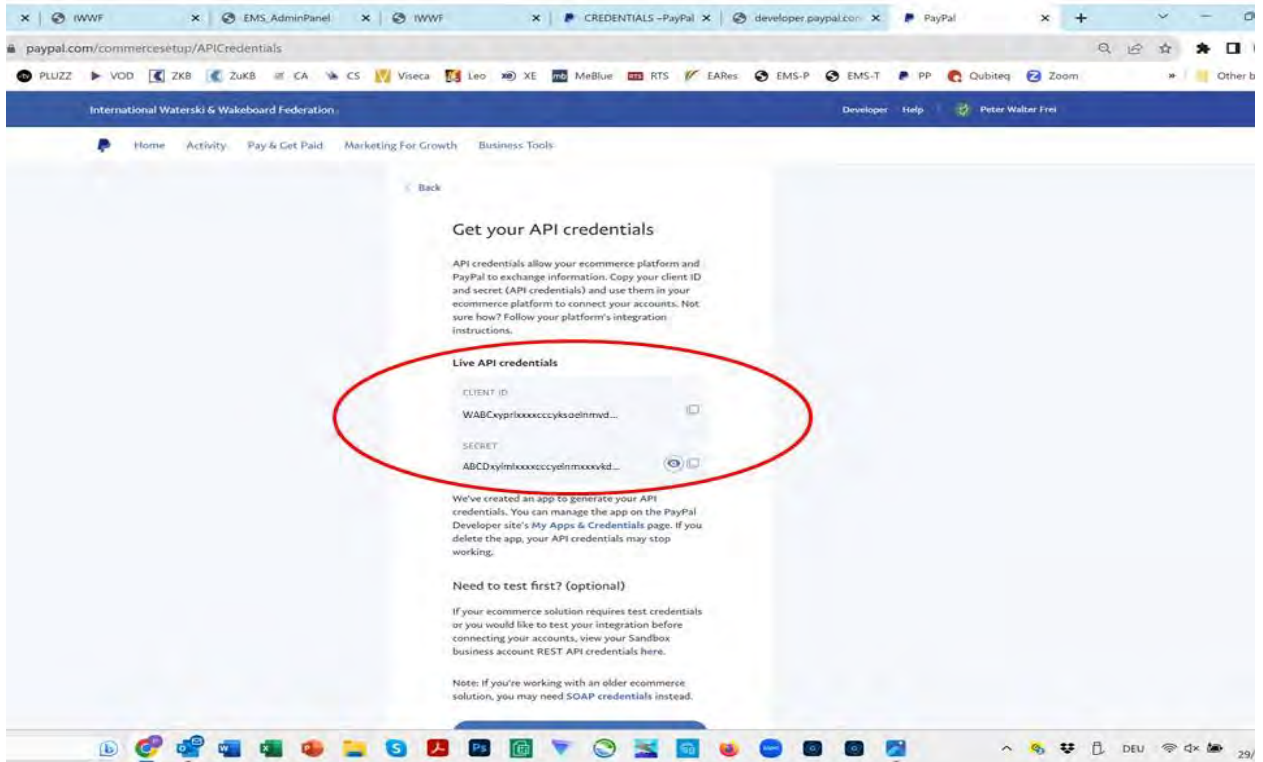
IWWF | EMS_AdminPanel | IWWF | CREDENTIALS –PayPal | developer.paypal.com | PayPal

paypal.com/commercesetup/APICredentials

PLUZZ VOD ZKB ZuKB CA CS Viseca Leo XE MeBlue RTS EARes EMS-P EMS-T PP Qubiteq Zoom Other b

International Waterski & Wakeboard Federation

Developer Help Peter Walter Frei

Home Activity Pay & Get Paid Marketing For Growth Business Tools

Back

Get your API credentials

API credentials allow your ecommerce platform and PayPal to exchange information. Copy your client ID and secret (API credentials) and use them in your ecommerce platform to connect your accounts. Not sure how? Follow your platform's integration instructions.

Live API credentials

CLIENT ID

WABCxyprixxxxcccyksoelnmvd...

SECRET

ABCDxylmlxxxxcccyelnmxxxvkd...

We've created an app to generate your API credentials. You can manage the app on the PayPal Developer site's My Apps & Credentials page. If you delete the app, your API credentials may stop working.

Need to test first? (optional)

If your ecommerce solution requires test credentials or you would like to test your integration before connecting your accounts, view your Sandbox business account REST API credentials here.

Note: If you're working with an older ecommerce solution, you may need SOAP credentials instead.

DEU 29/